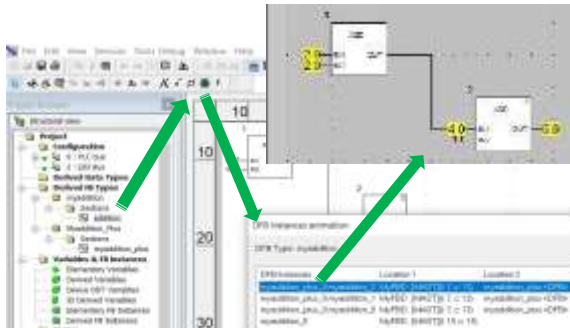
File Edit View Services Tools Debug Window Help

Structural view

Project
Configuration
1 : PLC bus
2 : DIO Bus
Derived Data Types
Derived FB Types
myaddition
Sections
addition
Myaddition_Plus
Sections
myaddition_plus
Variables & FB instances
Elementary Variables
Derived Variables
Device DDT Variables
IO Derived Variables
Elementary FB Instances
Derived FB Instances

10
10
20
30

ADD
IN1
IN2
OUT

ADD
IN1
IN2
OUT

DFB Instances animation

DFB Type: myaddition

| DFB Instances | Location 1 | Location 2 |
|---|---|---|
| myaddition_plus_0\myaddition_0 | MyFBD : [MAST] : 7 c 13 | myaddition_plus <DFB> |
| myaddition_plus_0\myaddition_1 | MyFBD : [MAST] : 7 c 13 | myaddition_plus <DFB> |
| myaddition_plus_1\myaddition_0 | MyFBD : [MAST] : 7 c 13 | myaddition_plus <DFB> |
| myaddition_0 | MyFBD : [MAST] : 15 c 15 | |